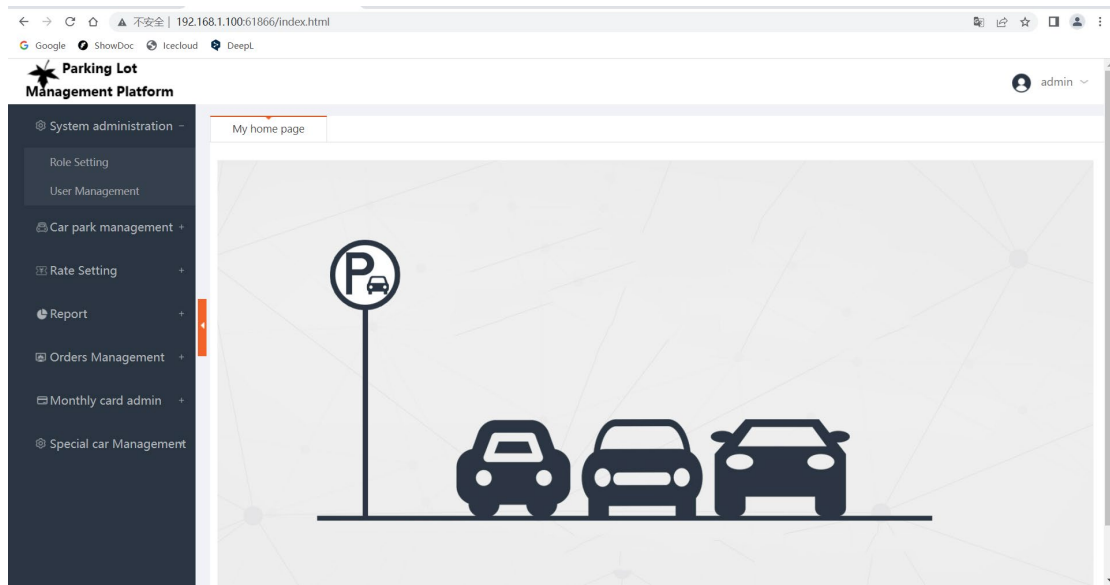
不安全 | 192.168.1.100:61866/index.html

Google ShowDoc Icecloud DeepL

Parking Lot Management Platform

admin

System administration −

Role Setting

User Management

Car park management +

Rate Setting +

Report +

Orders Management +

Monthly card admin +

Special car Management

My home page

P